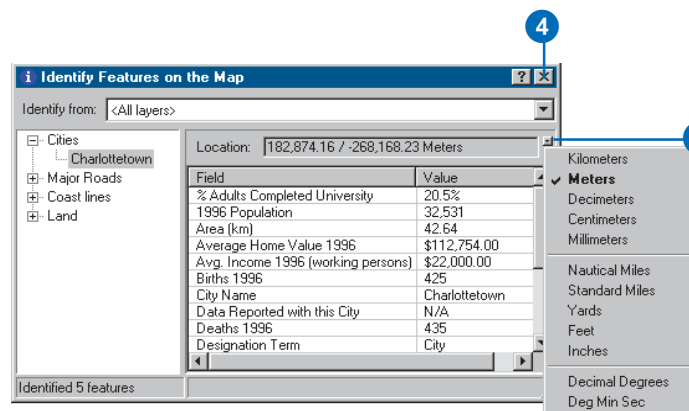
4

Identify Features on the Map

?

Identify from: <All layers>

Cities
Charlottetown
Major Roads
Coast lines
Land

Location: 182,874.16 / -268,168.23 Meters

| Field | Value |
|---|---|
| % Adults Completed University | 20.5% |
| 1996 Population | 32,531 |
| Area (km) | 42.64 |
| Average Home Value 1996 | $112,754.00 |
| Avg. Income 1996 (working persons) | $22,000.00 |
| Births 1996 | 425 |
| City Name | Charlottetown |
| Data Reported with this City | N/A |
| Deaths 1996 | 435 |
| Designation Term | City |

Identified 5 features

Kilometers
✓ Meters
Decimeters
Centimeters
Millimeters
Nautical Miles
Standard Miles
Yards
Feet
Inches
Decimal Degrees
Deg Min Sec